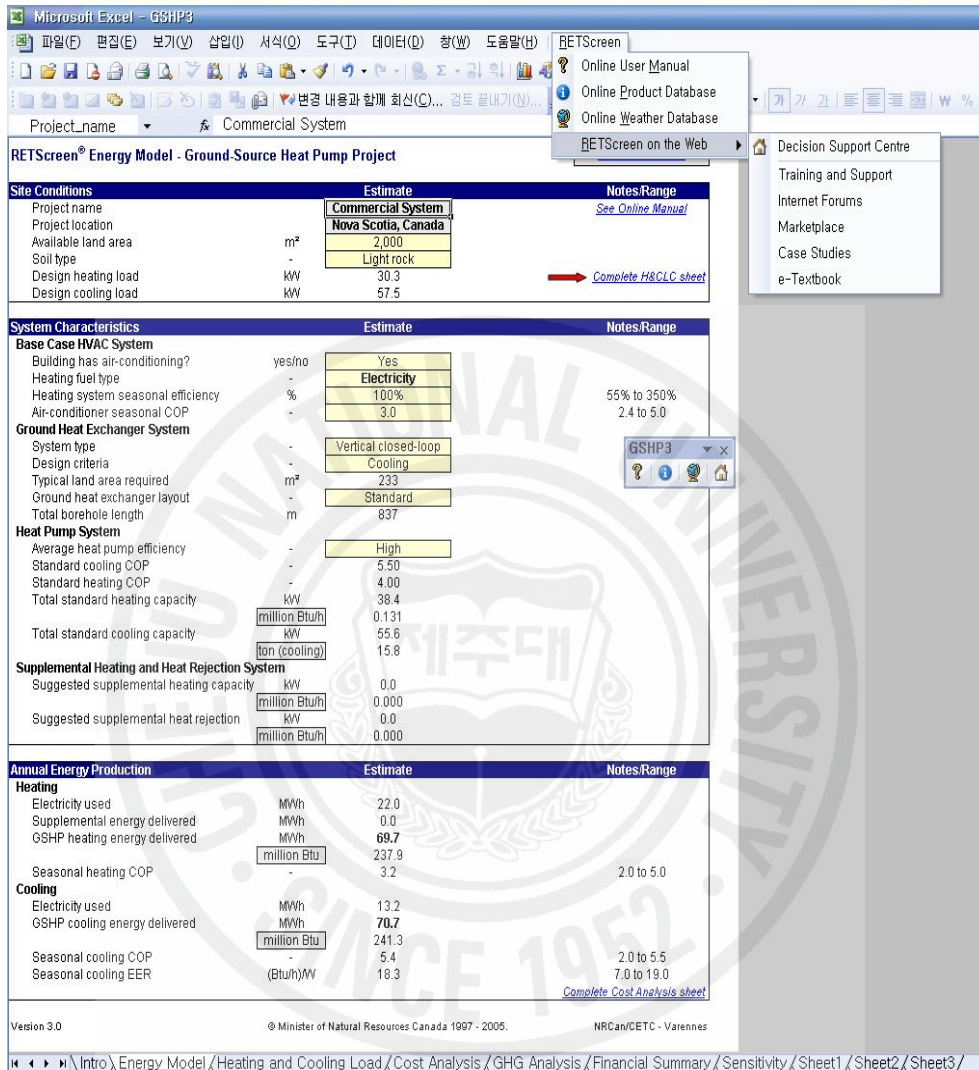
Microsoft Excel - GSHP3

파일(F) 편집(E) 보기(V) 삽입(I) 서식(O) 도구(T) 데이터(D) 창(W) 도움말(H) RETScreen

Online User Manual
Online Product Database
Online Weather Database
RETScreen on the Web

Decision Support Centre
Training and Support
Internet Forums
Marketplace
Case Studies
e-Textbook

변경 내용과 함께 회신(C)... 검토 끝내기(N)...

Project_name $f_x$ Commercial System

RETScreen® Energy Model - Ground-Source Heat Pump Project

| Site Conditions | | Estimate | Notes/Range |
|---|---|---|---|
| Project name | | Commercial System | See Online Manual |
| Project location | | Nova Scotia, Canada | |
| Available land area | m² | 2,000 | |
| Soil type | - | Light rock | |
| Design heating load | kW | 30.3 | Complete H&CLC sheet |
| Design cooling load | kW | 57.5 | |

| System Characteristics | | Estimate | Notes/Range |
|---|---|---|---|
| Base Case HVAC System | | | |
| Building has air-conditioning? | yes/no | Yes | |
| Heating fuel type | - | Electricity | |
| Heating system seasonal efficiency | % | 100% | 55% to 350% |
| Air-conditioner seasonal COP | - | 3.0 | 2.4 to 5.0 |
| Ground Heat Exchanger System | | | |
| System type | - | Vertical closed-loop | |
| Design criteria | - | Cooling | |
| Typical land area required | m² | 233 | |
| Ground heat exchanger layout | - | Standard | |
| Total borehole length | m | 837 | |
| Heat Pump System | | | |
| Average heat pump efficiency | - | High | |
| Standard cooling COP | - | 5.50 | |
| Standard heating COP | - | 4.00 | |
| Total standard heating capacity | kW | 38.4 | |
| | million Btu/h | 0.131 | |
| Total standard cooling capacity | kW | 55.6 | |
| | ton (cooling) | 15.8 | |
| Supplemental Heating and Heat Rejection System | | | |
| Suggested supplemental heating capacity | kW | 0.0 | |
| | million Btu/h | 0.000 | |
| Suggested supplemental heat rejection | kW | 0.0 | |
| | million Btu/h | 0.000 | |

GSHP3

| Annual Energy Production | | Estimate | Notes/Range |
|---|---|---|---|
| Heating | | | |
| Electricity used | MWh | 22.0 | |
| Supplemental energy delivered | MWh | 0.0 | |
| GSHP heating energy delivered | MWh | 69.7 | |
| | million Btu | 237.9 | |
| Seasonal heating COP | - | 3.2 | 2.0 to 5.0 |
| Cooling | | | |
| Electricity used | MWh | 13.2 | |
| GSHP cooling energy delivered | MWh | 70.7 | |
| | million Btu | 241.3 | |
| Seasonal cooling COP | - | 5.4 | 2.0 to 5.5 |
| Seasonal cooling EER | (Btu/h)/W | 18.3 | 7.0 to 19.0 |
| | | | Complete Cost Analysis sheet |

Version 3.0 © Minister of Natural Resources Canada 1997 - 2005. NRCan/CETC - Varennes

Intro / Energy Model / Heating and Cooling Load / Cost Analysis / GHG Analysis / Financial Summary / Sensitivity / Sheet1 / Sheet2 / Sheet3 /

제주대 JEJU NATIONAL UNIVERSITY SINCE 1952